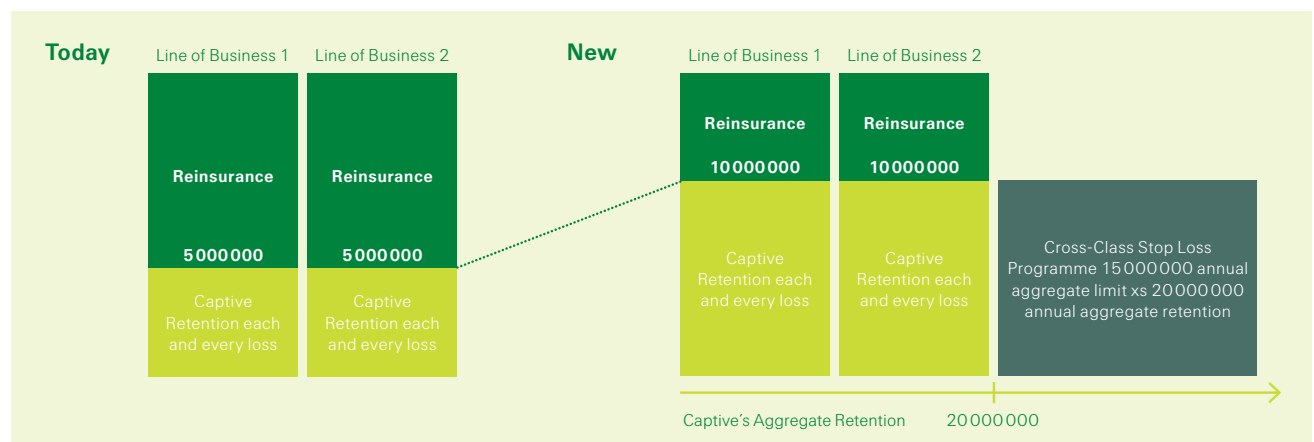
Today

Line of Business 1

Reinsurance

5 000 000

Captive Retention each and every loss

Line of Business 2

Reinsurance

5 000 000

Captive Retention each and every loss

New

Line of Business 1

Reinsurance

10 000 000

Captive Retention each and every loss

Line of Business 2

Reinsurance

10 000 000

Captive Retention each and every loss

Cross-Class Stop Loss Programme 15 000 000 annual aggregate limit xs 20 000 000 annual aggregate retention

Captive's Aggregate Retention

20 000 000